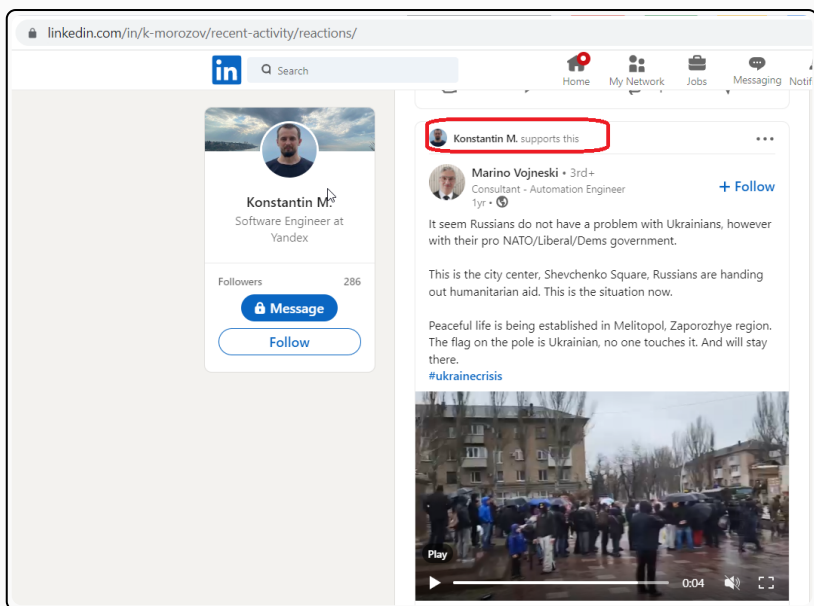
linkedin.com/in/k-morozov/recent-activity/reactions/

in

Search

Home

My Network

Jobs

Messaging

Notif

Konstantin M.

Software Engineer at Yandex

Followers 286

Message

Follow

Konstantin M. supports this

Marino Vojneski • 3rd+

Consultant - Automation Engineer

1yr •

+ Follow

It seem Russians do not have a problem with Ukrainians, however with their pro NATO/Liberal/Dems government.

This is the city center, Shevchenko Square, Russians are handing out humanitarian aid. This is the situation now.

Peaceful life is being established in Melitopol, Zaporozhye region. The flag on the pole is Ukrainian, no one touches it. And will stay there.

#ukrainecrisis

Play

0:04